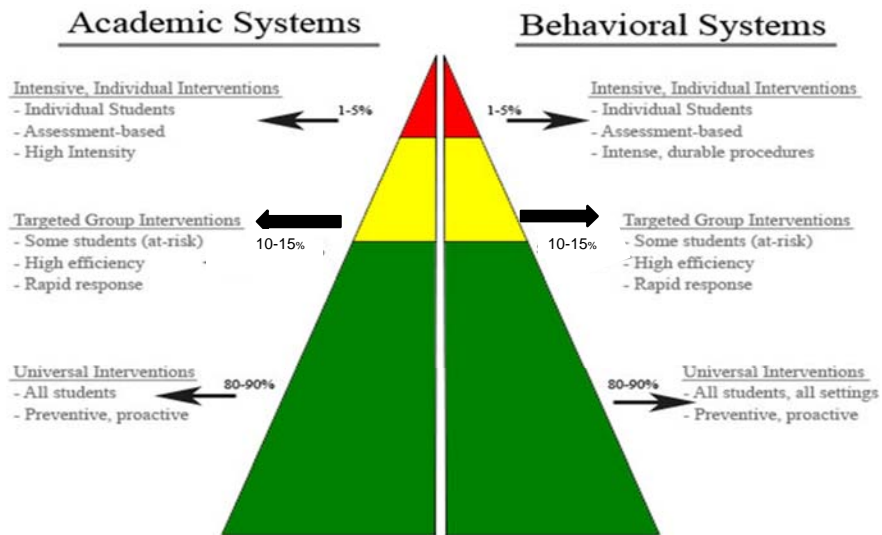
Academic Systems

Intensive, Individual Interventions
- Individual Students
- Assessment-based
- High Intensity

1-5%

Targeted Group Interventions
- Some students (at-risk)
- High efficiency
- Rapid response

10-15%

Universal Interventions
- All students
- Preventive, proactive

80-90%

Behavioral Systems

Intensive, Individual Interventions
- Individual Students
- Assessment-based
- Intense, durable procedures

1-5%

Targeted Group Interventions
- Some students (at-risk)
- High efficiency
- Rapid response

10-15%

Universal Interventions
- All students, all settings
- Preventive, proactive

80-90%